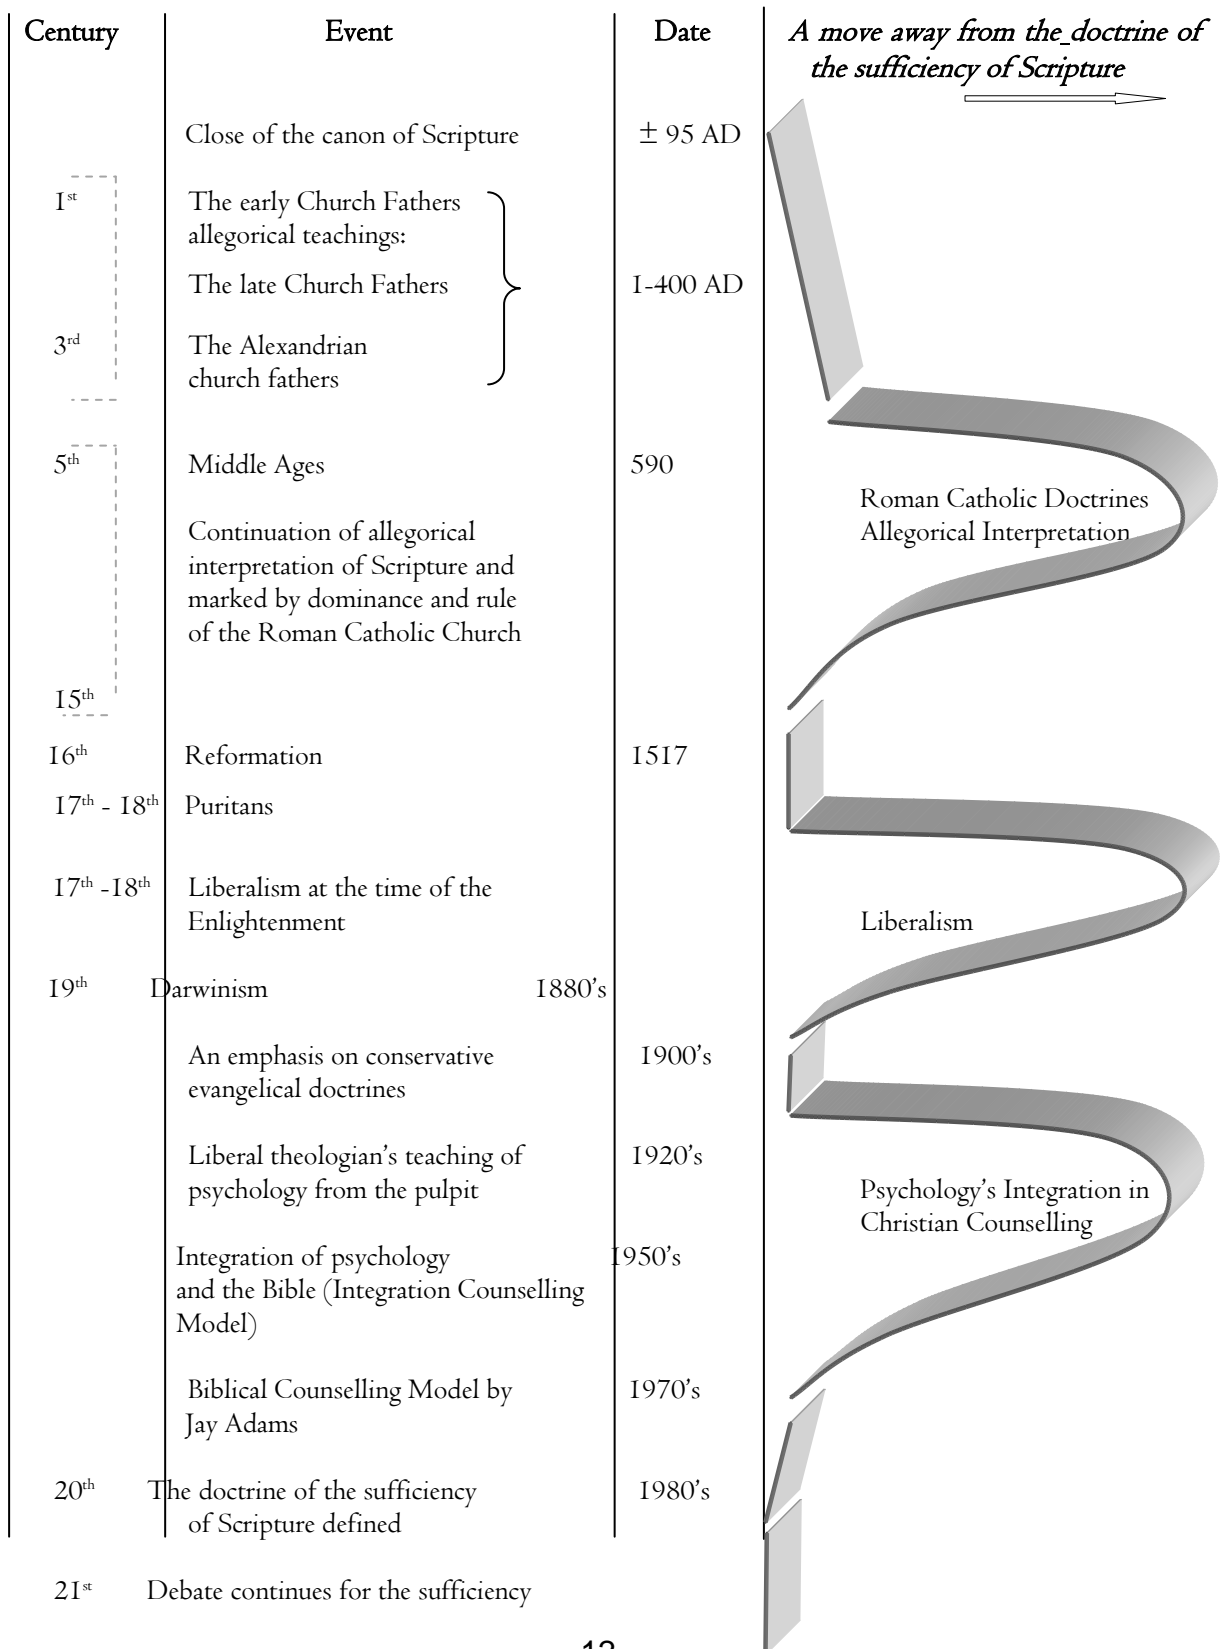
| Century | Event | Date |
|---|---|---|
| | Close of the canon of Scripture | ± 95 AD |
| 1$^{st}$ | The early Church Fathers allegorical teachings: | |
| | The late Church Fathers | 1-400 AD |
| 3$^{rd}$ | The Alexandrian church fathers | |
| 5$^{th}$ | Middle Ages | 590 |
| | Continuation of allegorical interpretation of Scripture and marked by dominance and rule of the Roman Catholic Church | |
| 15$^{th}$ | | |
| 16$^{th}$ | Reformation | 1517 |
| 17$^{th}$ - 18$^{th}$ | Puritans | |
| 17$^{th}$ -18$^{th}$ | Liberalism at the time of the Enlightenment | |
| 19$^{th}$ | Darwinism | 1880's |
| | An emphasis on conservative evangelical doctrines | 1900's |
| | Liberal theologian's teaching of psychology from the pulpit | 1920's |
| | Integration of psychology and the Bible (Integration Counselling Model) | 1950's |
| | Biblical Counselling Model by Jay Adams | 1970's |
| 20$^{th}$ | The doctrine of the sufficiency of Scripture defined | 1980's |

21$^{st}$ Debate continues for the sufficiency

A move away from the doctrine of the sufficiency of Scripture

Roman Catholic Doctrines
Allegorical Interpretation

Liberalism

Psychology's Integration in Christian Counselling

12